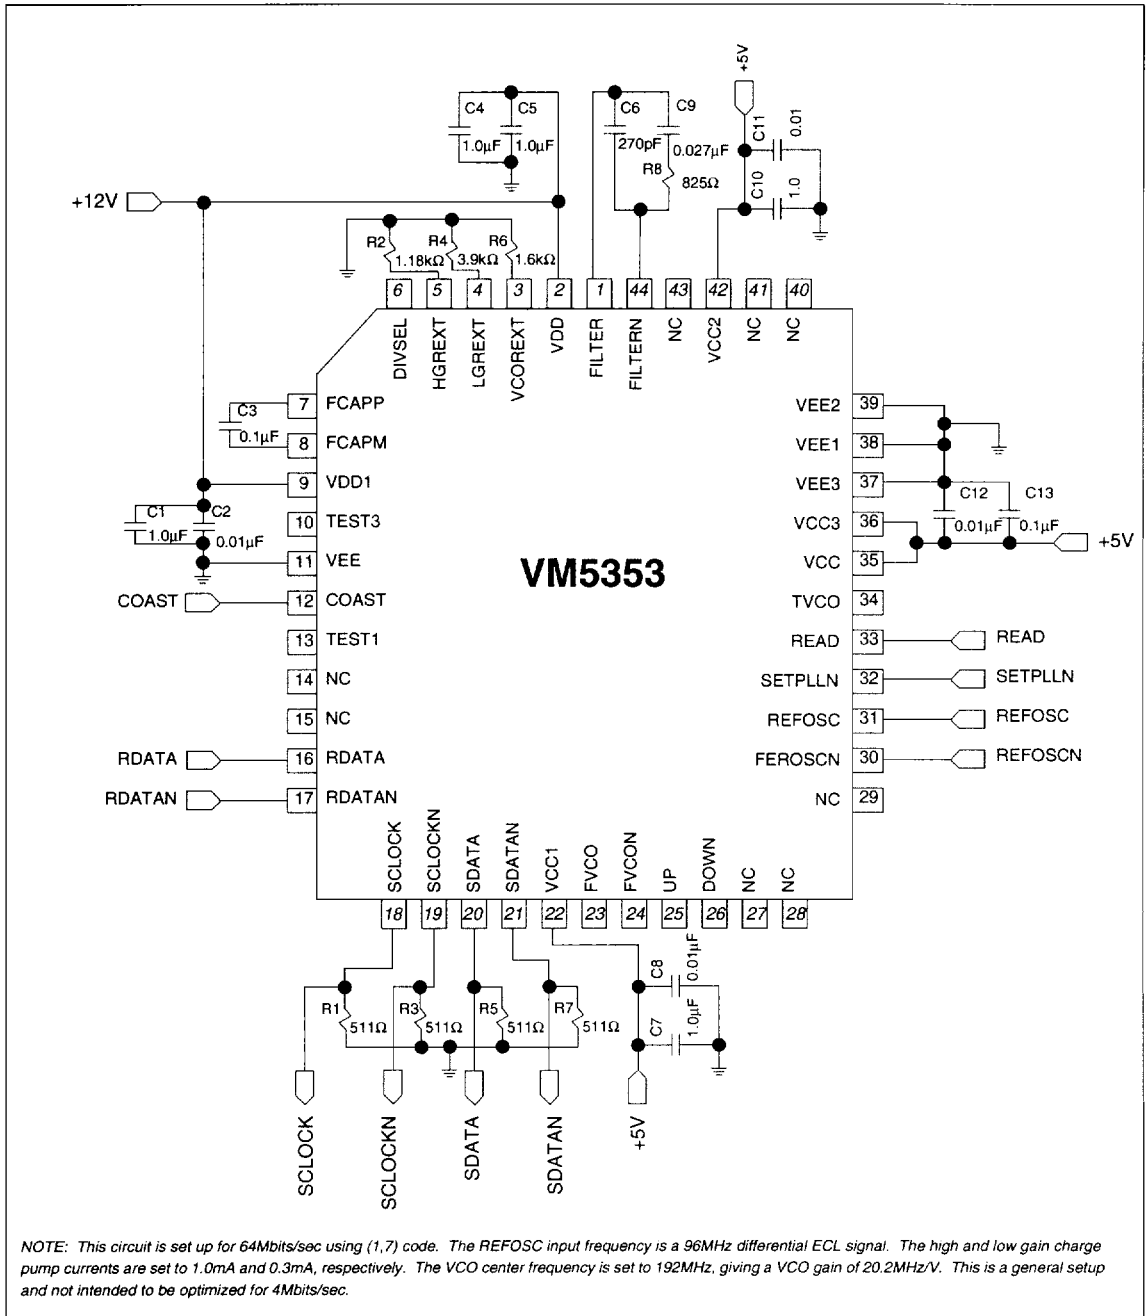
+5V
C4 C5
1.0μF 1.0μF
C6 C9
270pF 0.027μF
R8
825Ω
C11 0.01
C10 1.0
+12V
R2 R4 R6
1.18kΩ 3.9kΩ 1.6kΩ
6 5 4 3 2 1 44 43 42 41 40
DIVSEL HGREXT LGREXT VCOREXT VDD FILTER FILTERN NC VCC2 NC NC
C3
0.1μF
7 FCAPP
8 FCAPM
9 VDD1
C1 C2
1.0μF 0.01μF
10 TEST3
11 VEE
COAST 12 COAST
13 TEST1
14 NC
15 NC
RDATA 16 RDATA
RDATAN 17 RDATAN
VM5353
VEE2 39
VEE1 38
VEE3 37
C12 C13
VCC3 36
0.01μF 0.1μF
+5V
VCC 35
TVCO 34
READ 33 READ
SETPLLN 32 SETPLLN
REFOSC 31 REFOSC
FEROSCN 30 REFOSCN
NC 29
SCLOCK SCLOCKN SDATA SDATAN VCC1 FVCO FVCON UP DOWN NC NC
18 19 20 21 22 23 24 25 26 27 28
C8 0.01μF
R1 R3 R5 R7
511Ω 511Ω 511Ω 511Ω
C7 1.0μF
SCLOCK SCLOCKN SDATA SDATAN +5V

NOTE: This circuit is set up for 64Mbits/sec using (1,7) code. The REFOSC input frequency is a 96MHz differential ECL signal. The high and low gain charge pump currents are set to 1.0mA and 0.3mA, respectively. The VCO center frequency is set to 192MHz, giving a VCO gain of 20.2MHz/V. This is a general setup and not intended to be optimized for 4Mbits/sec.